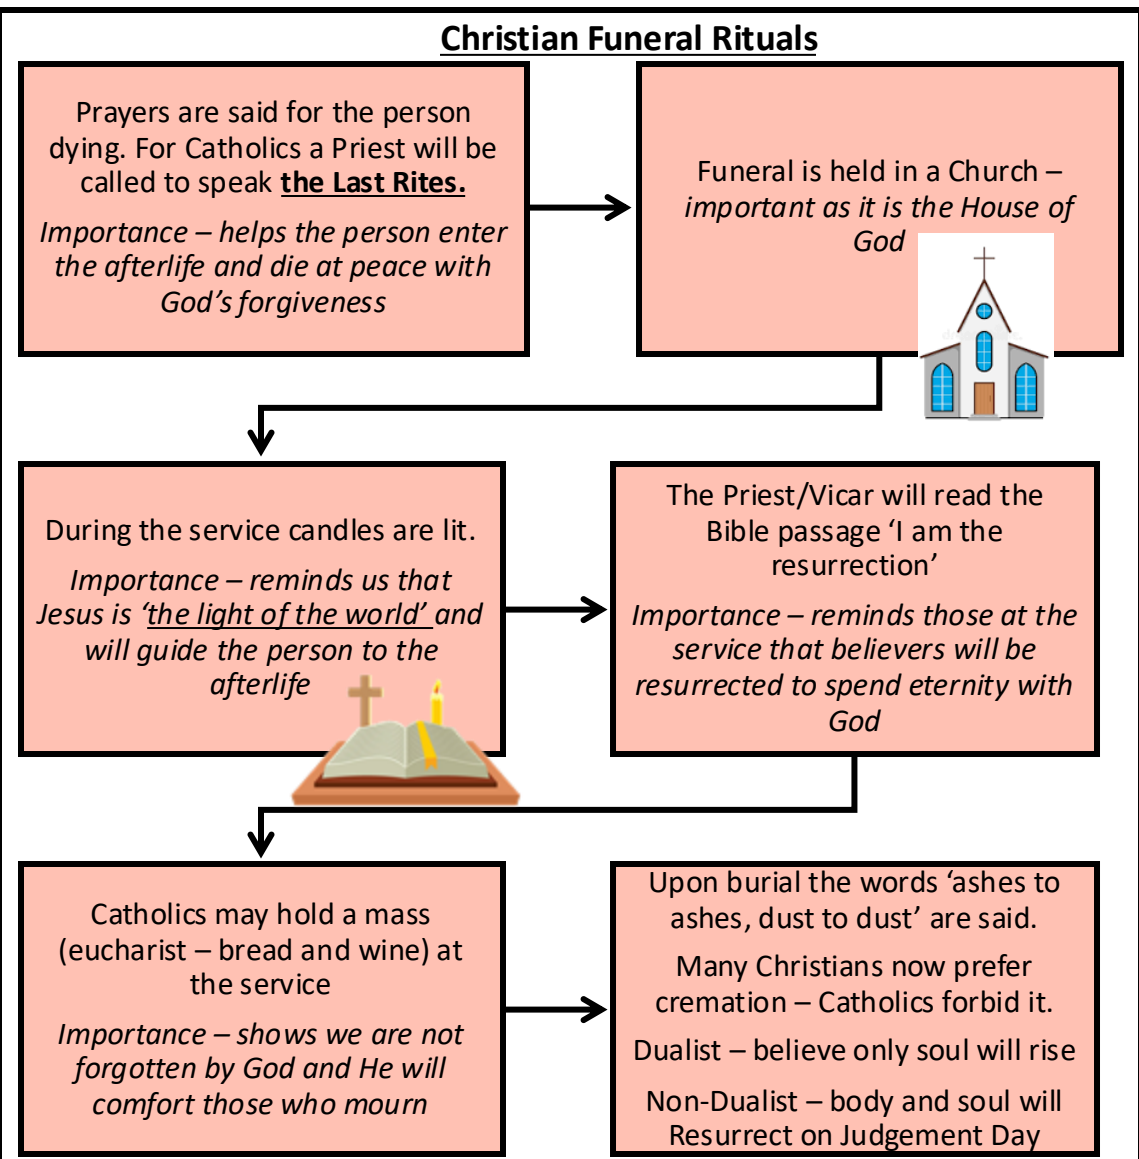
Christian Funeral Rituals

Prayers are said for the person dying. For Catholics a Priest will be called to speak the Last Rites.

Importance – helps the person enter the afterlife and die at peace with God's forgiveness

Funeral is held in a Church – important as it is the House of God

During the service candles are lit.

Importance – reminds us that Jesus is 'the light of the world' and will guide the person to the afterlife

The Priest/Vicar will read the Bible passage 'I am the resurrection'

Importance – reminds those at the service that believers will be resurrected to spend eternity with God

Catholics may hold a mass (eucharist – bread and wine) at the service

Importance – shows we are not forgotten by God and He will comfort those who mourn

Upon burial the words 'ashes to ashes, dust to dust' are said.

Many Christians now prefer cremation – Catholics forbid it.

Dualist – believe only soul will rise

Non-Dualist – body and soul will Resurrect on Judgement Day